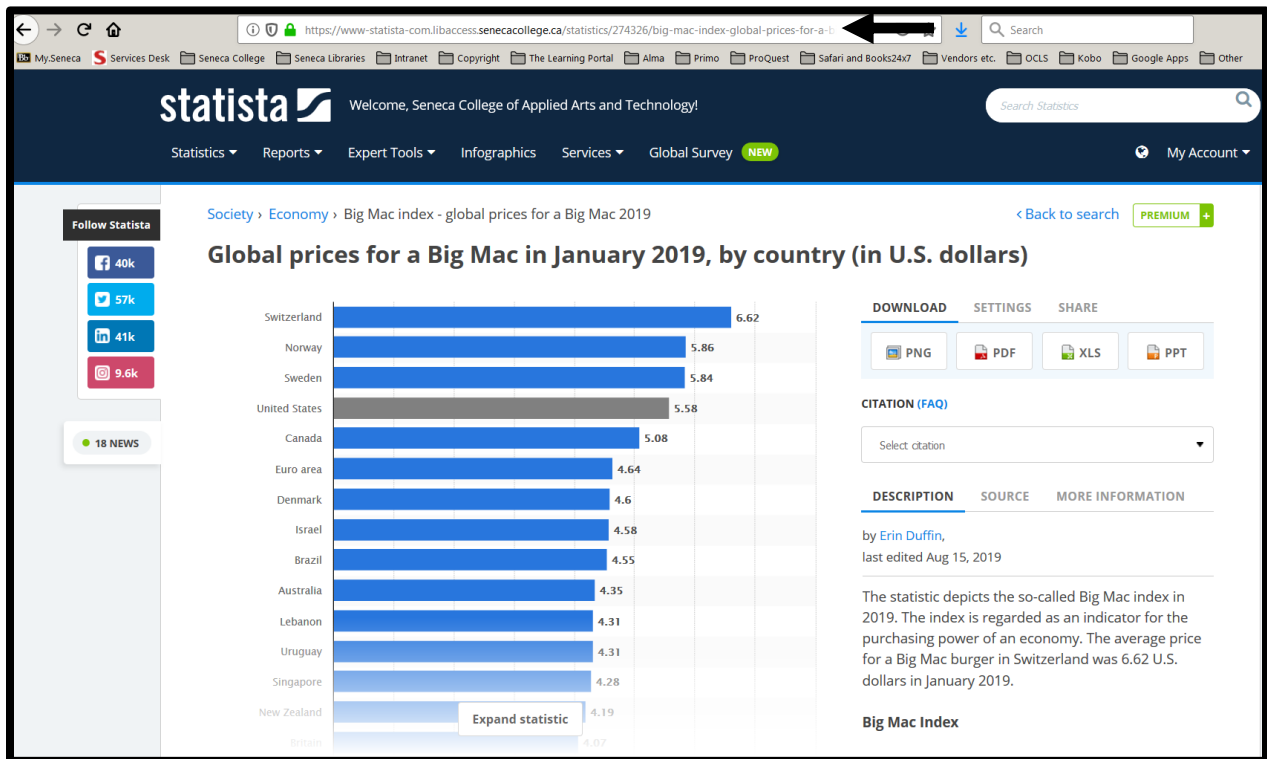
https://www-statista-com.libaccess.senecacollege.ca/statistics/274326/big-mac-index-global-prices-for-a-b

Search

My.Seneca Services Desk Seneca College Seneca Libraries Intranet Copyright The Learning Portal Alma Primo ProQuest Safari and Books24x7 Vendors etc. OCLS Kobo Google Apps Other

statista

Welcome, Seneca College of Applied Arts and Technology!

Search Statistics

Statistics Reports Expert Tools Infographics Services Global Survey NEW My Account

Follow Statista

40k
57k
41k
9.6k

18 NEWS

Society › Economy › Big Mac index - global prices for a Big Mac 2019

‹ Back to search PREMIUM +

Global prices for a Big Mac in January 2019, by country (in U.S. dollars)

| Country | Price |
|---|---|
| Switzerland | 6.62 |
| Norway | 5.86 |
| Sweden | 5.84 |
| United States | 5.58 |
| Canada | 5.08 |
| Euro area | 4.64 |
| Denmark | 4.6 |
| Israel | 4.58 |
| Brazil | 4.55 |
| Australia | 4.35 |
| Lebanon | 4.31 |
| Uruguay | 4.31 |
| Singapore | 4.28 |
| New Zealand | 4.19 |
| Britain | 4.07 |

Expand statistic

DOWNLOAD SETTINGS SHARE

PNG PDF XLS PPT

CITATION (FAQ)

Select citation

DESCRIPTION SOURCE MORE INFORMATION

by Erin Duffin,
last edited Aug 15, 2019

The statistic depicts the so-called Big Mac index in 2019. The index is regarded as an indicator for the purchasing power of an economy. The average price for a Big Mac burger in Switzerland was 6.62 U.S. dollars in January 2019.

Big Mac Index